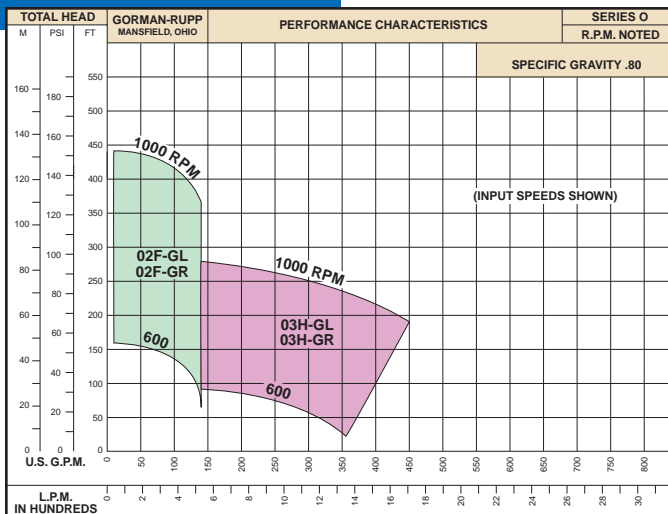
| TOTAL HEAD | GORMAN-RUPP MANSFIELD, OHIO | PERFORMANCE CHARACTERISTICS | SERIES O |
|---|---|---|---|
| M PSI FT | | | R.P.M. NOTED |

SPECIFIC GRAVITY .80

M: 160, 140, 120, 100, 80, 60, 40, 20, 0

PSI: 180, 160, 140, 120, 100, 80, 60, 40, 20, 0

FT: 550, 500, 450, 400, 350, 300, 250, 200, 150, 100, 50, 0

1000 RPM

02F-GL
02F-GR

600

(INPUT SPEEDS SHOWN)

1000 RPM

03H-GL
03H-GR

600

U.S. G.P.M. 0 50 100 150 200 250 300 350 400 450 500 550 600 650 700 750 800

L.P.M. IN HUNDREDS 0 2 4 6 8 10 12 14 16 18 20 22 24 26 28 30